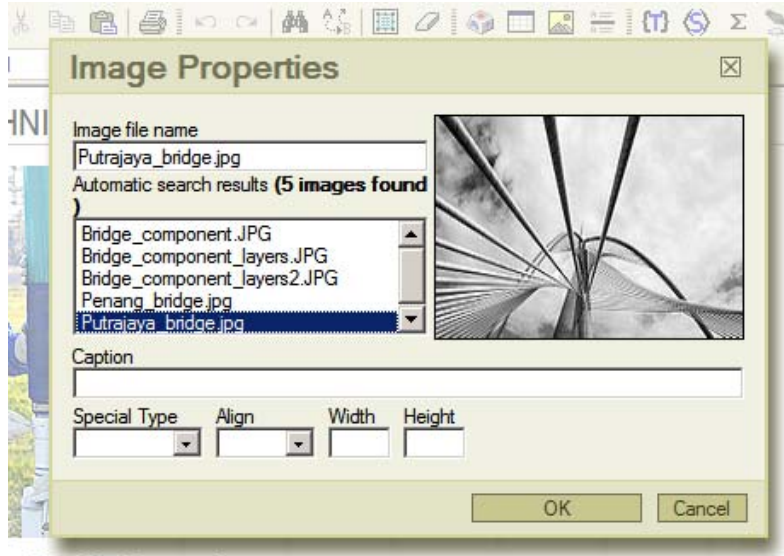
HNI

Image Properties

Image file name
Putrajaya_bridge.jpg
Automatic search results **(5 images found )**
Bridge_component.JPG
Bridge_component_layers.JPG
Bridge_component_layers2.JPG
Penang_bridge.jpg
Putrajaya_bridge.jpg

Caption

Special Type
Align
Width
Height

OK
Cancel